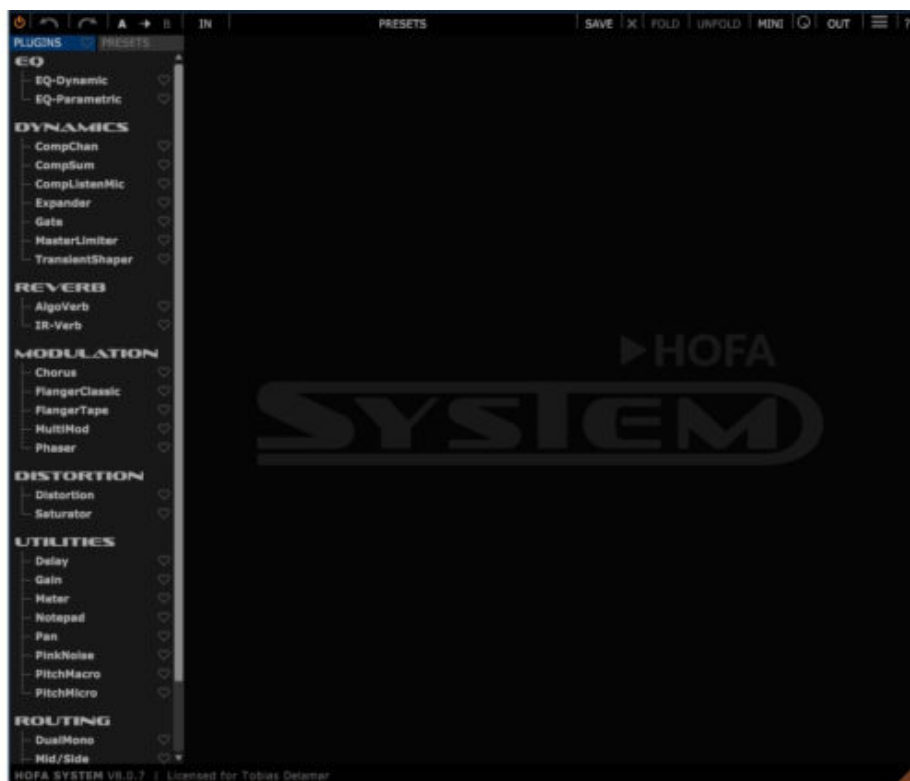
A → B IN PRESETS SAVE X FOLD UNFOLD MINI OUT ?

PLUGINS PRESETS

EQ
EQ-Dynamic
EQ-Parametric

DYNAMICS
CompChan
CompSum
CompListenMic
Expander
Gate
MasterLimiter
TransientShaper

REVERB
AlgoVerb
IR-Verb

MODULATION
Chorus
FlangerClassic
FlangerTape
MultiMod
Phaser

DISTORTION
Distortion
Saturator

UTILITIES
Delay
Gain
Meter
Notepad
Pan
PinkNoise
PitchMacro
PitchMicro

ROUTING
DualMono
Mid/Side

HOFA
SYSTEM

HOFA SYSTEM V0.0.7 | Licensed for Tobias Detamar